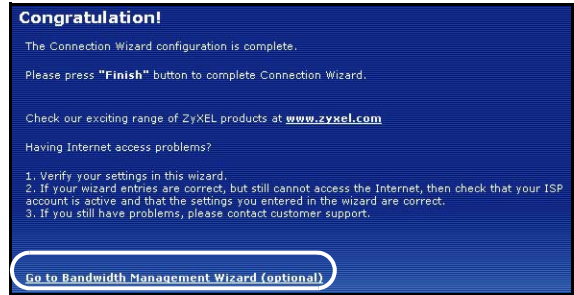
Congratulation!

The Connection Wizard configuration is complete.

Please press "Finish" button to complete Connection Wizard.

Check our exciting range of ZyXEL products at www.zyxel.com

Having Internet access problems?

1. Verify your settings in this wizard.
2. If your wizard entries are correct, but still cannot access the Internet, then check that your ISP account is active and that the settings you entered in the wizard are correct.
3. If you still have problems, please contact customer support.

Go to Bandwidth Management Wizard (optional)